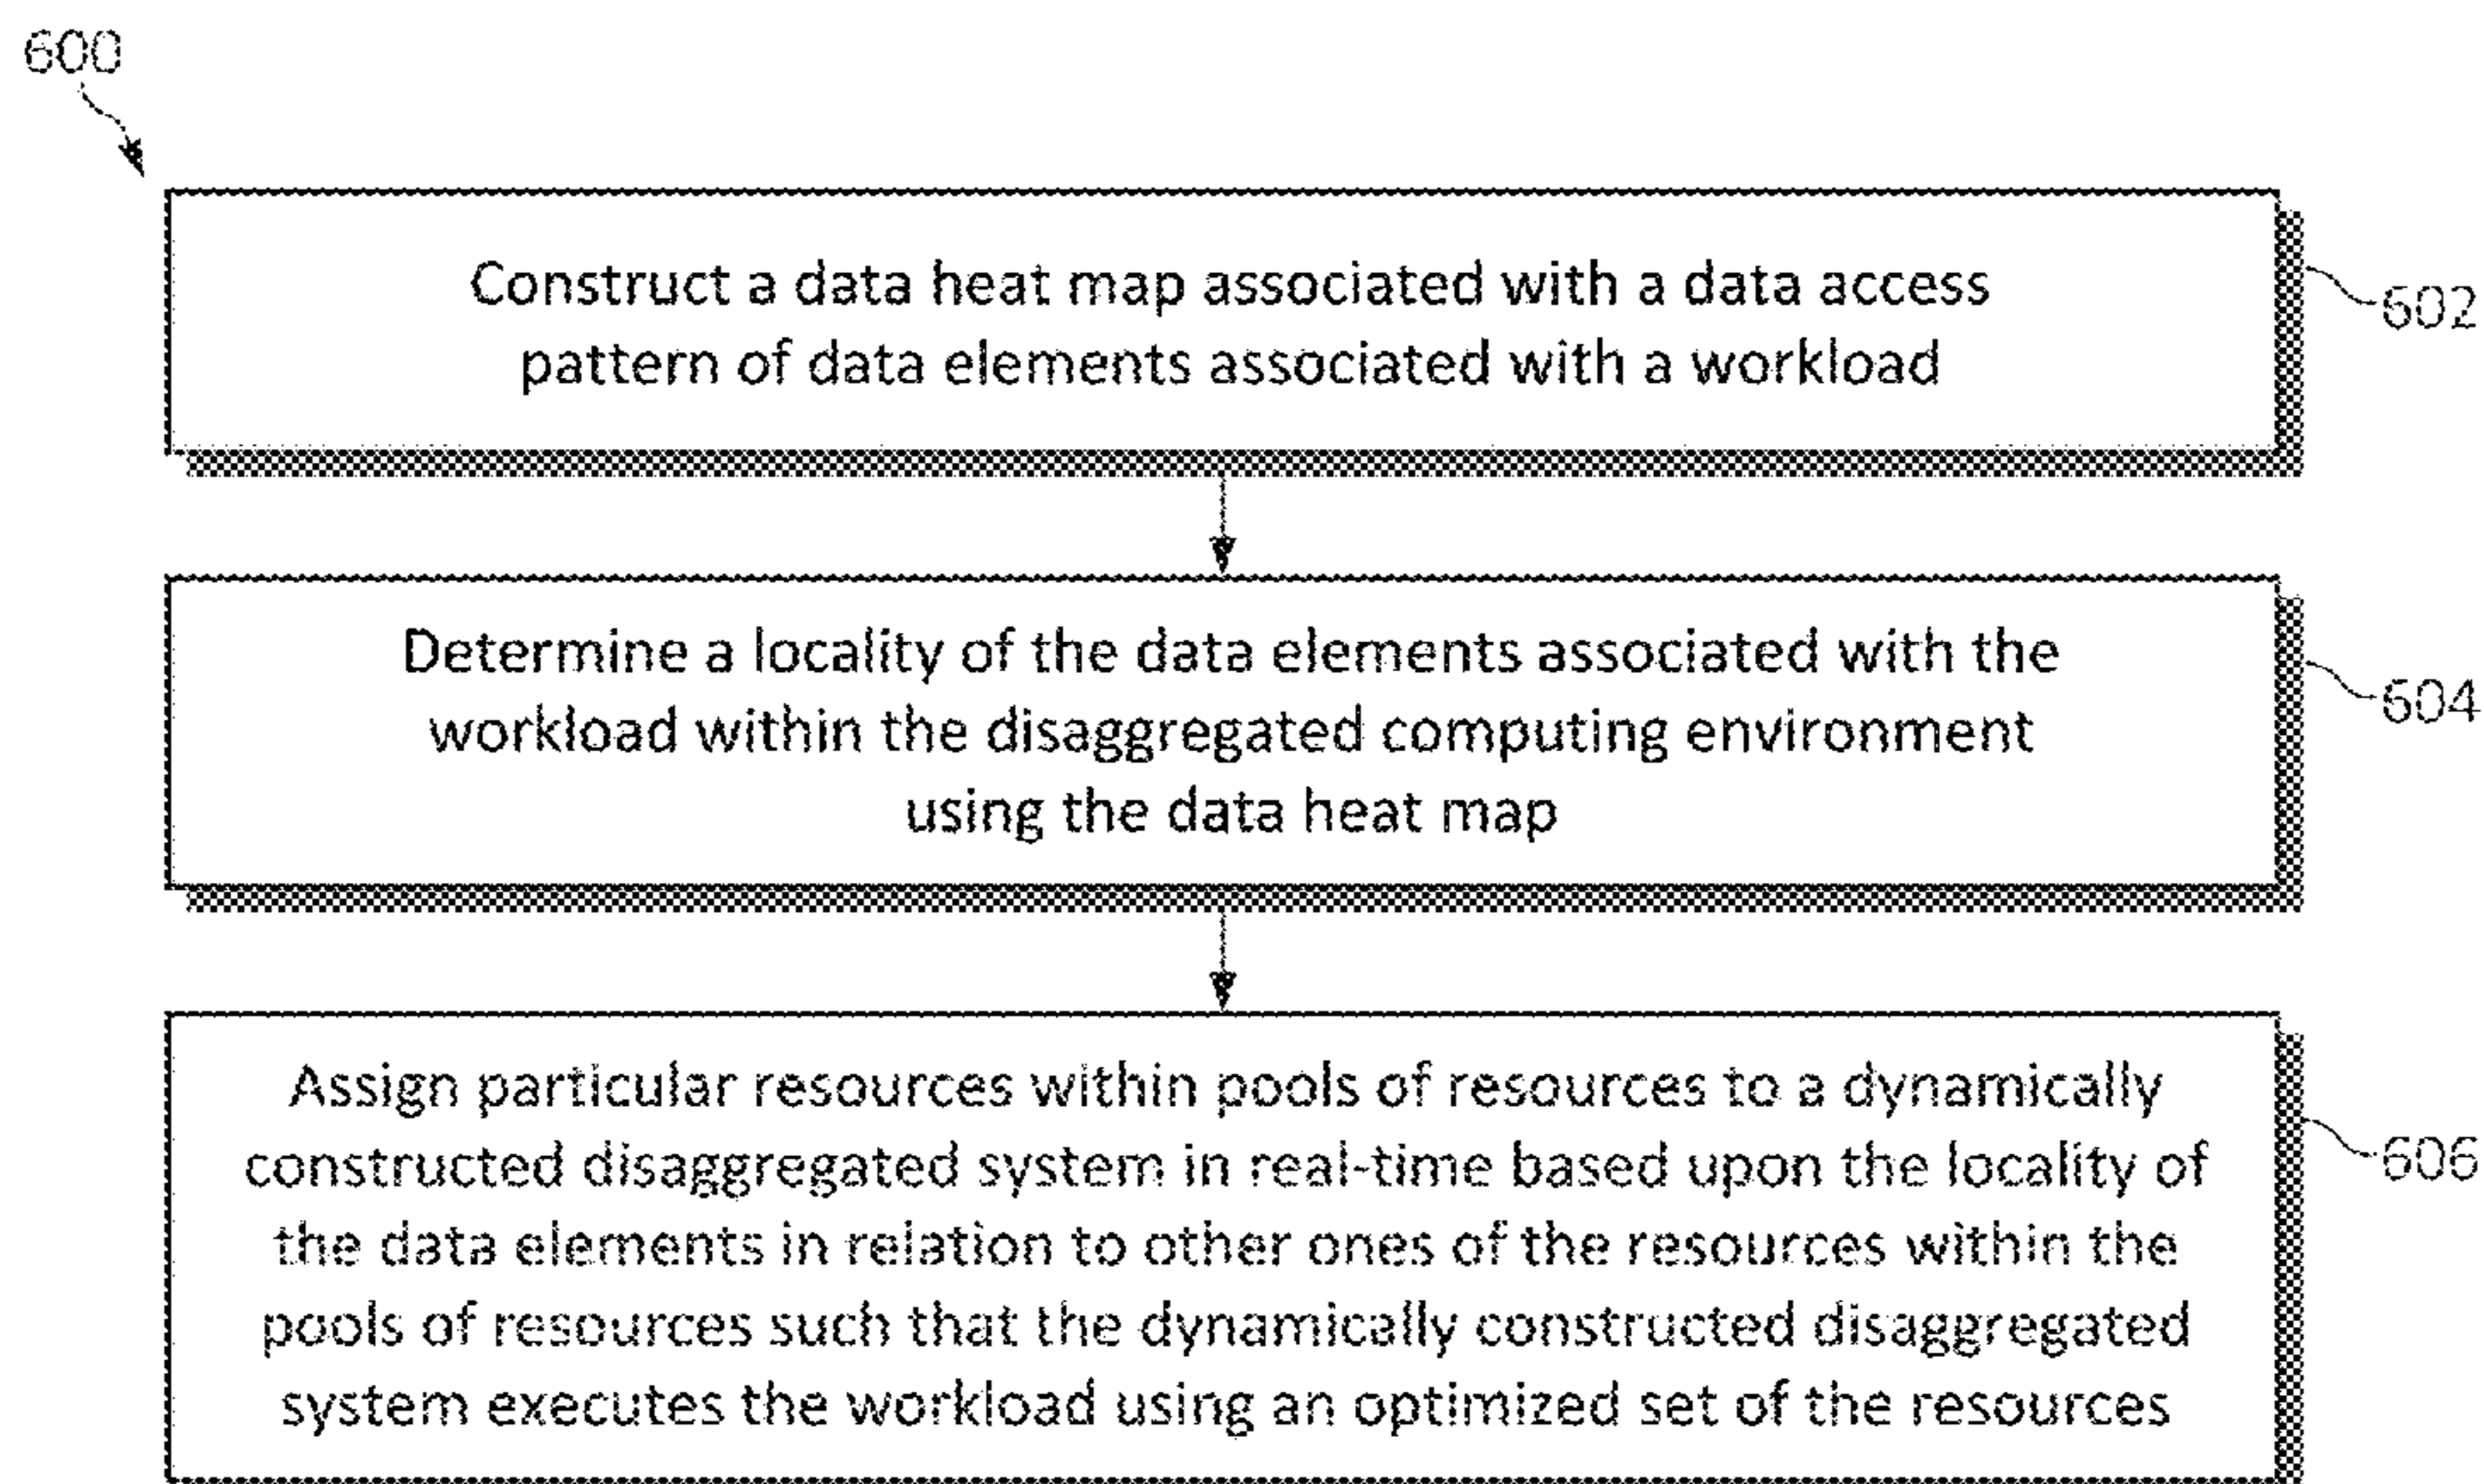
600

Construct a data heat map associated with a data access pattern of data elements associated with a workload

602

Determine a locality of the data elements associated with the workload within the disaggregated computing environment using the data heat map

604

Assign particular resources within pools of resources to a dynamically constructed disaggregated system in real-time based upon the locality of the data elements in relation to other ones of the resources within the pools of resources such that the dynamically constructed disaggregated system executes the workload using an optimized set of the resources

606